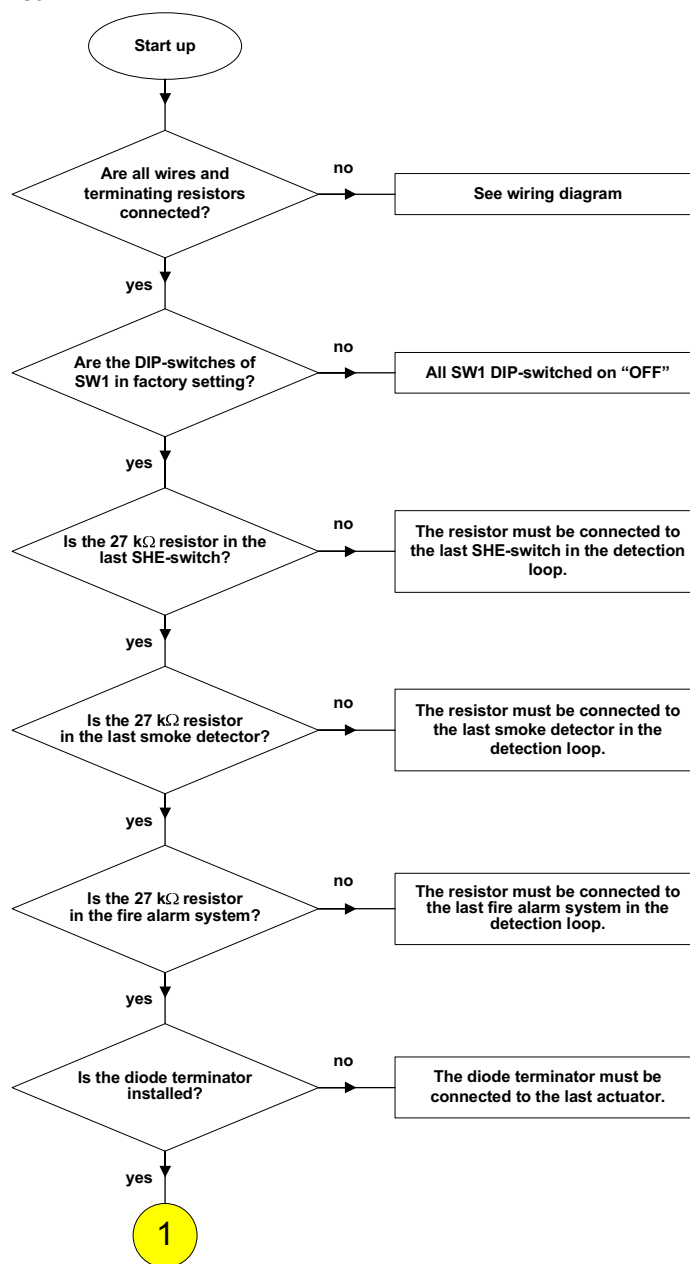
Start up

Are all wires and terminating resistors connected?

no

See wiring diagram

yes

Are the DIP-switches of SW1 in factory setting?

no

All SW1 DIP-switched on "OFF"

yes

Is the 27 k$\Omega$ resistor in the last SHE-switch?

no

The resistor must be connected to the last SHE-switch in the detection loop.

yes

Is the 27 k$\Omega$ resistor in the last smoke detector?

no

The resistor must be connected to the last smoke detector in the detection loop.

yes

Is the 27 k$\Omega$ resistor in the fire alarm system?

no

The resistor must be connected to the last fire alarm system in the detection loop.

yes

Is the diode terminator installed?

no

The diode terminator must be connected to the last actuator.

yes

1